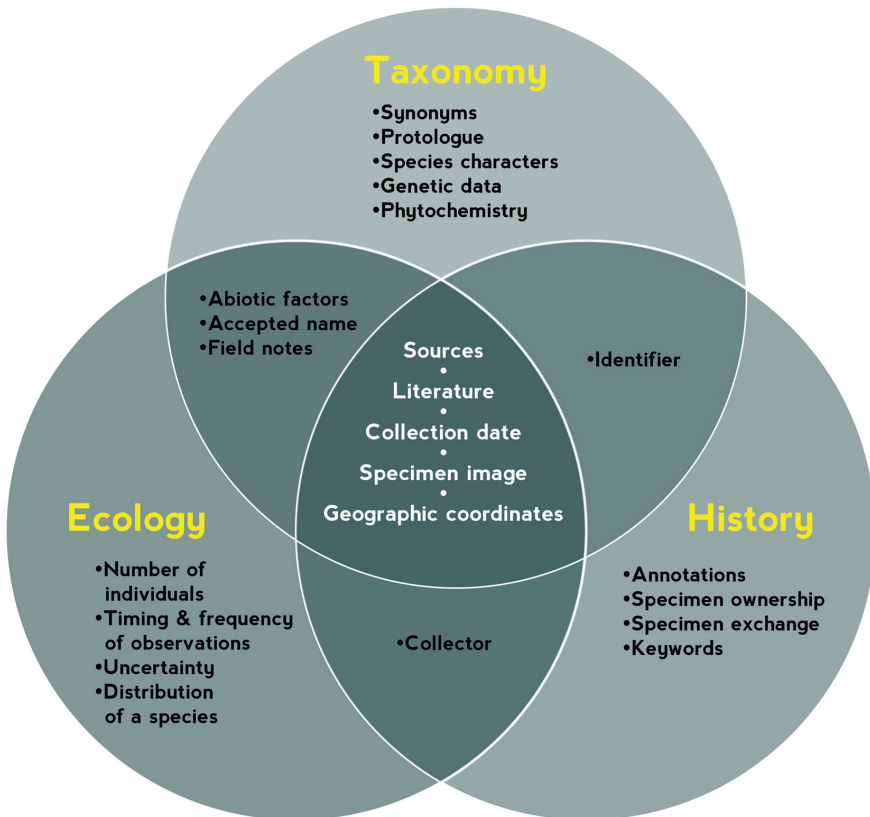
Taxonomy
•Synonyms
•Protologue
•Species characters
•Genetic data
•Phytochemistry

•Abiotic factors
•Accepted name
•Field notes

Sources
•
Literature
•
Collection date
•
Specimen image
•
Geographic coordinates

•Identifier

Ecology
•Number of individuals
•Timing & frequency of observations
•Uncertainty
•Distribution of a species

•Collector

History
•Annotations
•Specimen ownership
•Specimen exchange
•Keywords